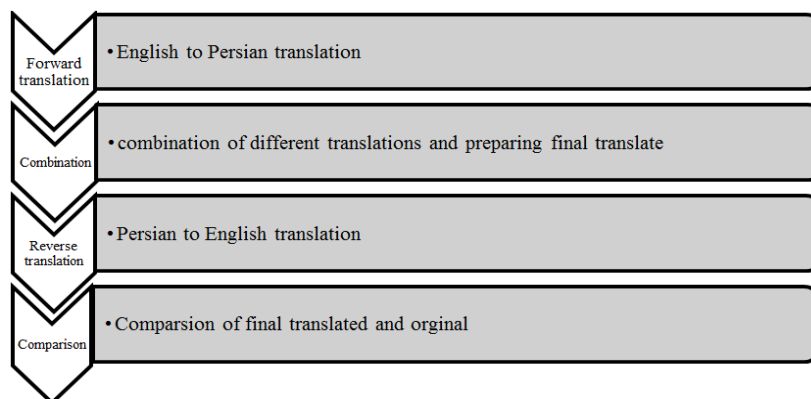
Forward translation

• English to Persian translation

Combination

• combination of different translations and preparing final translate

Reverse translation

• Persian to English translation

Comparison

• Comparsion of final translated and orginal